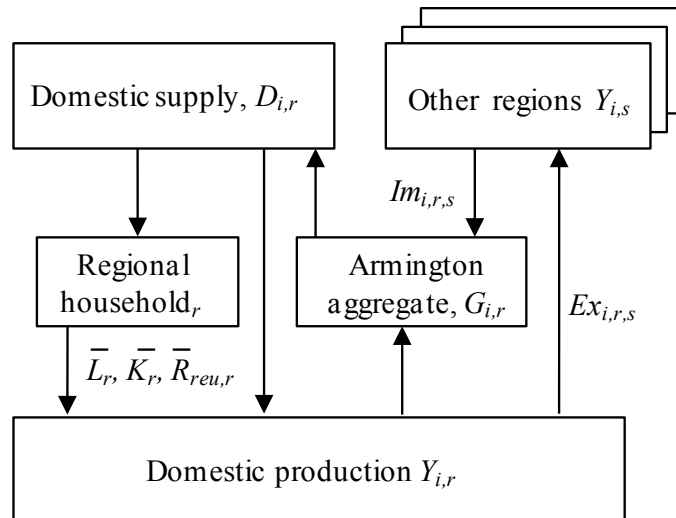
Domestic supply, $D_{i,r}$

Other regions $Y_{i,s}$

$Im_{i,r,s}$

Regional household$_r$

Armington aggregate, $G_{i,r}$

$Ex_{i,r,s}$

$\overline{L_r}$, $\overline{K_r}$, $\overline{R_{reu,r}}$

Domestic production $Y_{i,r}$